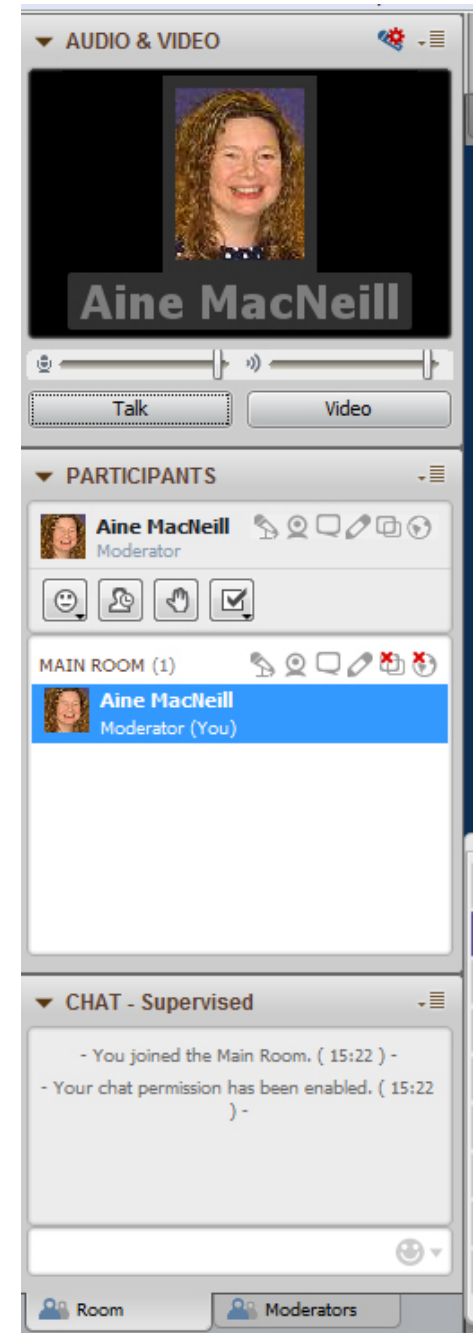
AUDIO & VIDEO

Aine MacNeill

Talk

Video

PARTICIPANTS

Aine MacNeill
Moderator

MAIN ROOM (1)

Aine MacNeill
Moderator (You)

CHAT - Supervised

- You joined the Main Room. ( 15:22 ) -

- Your chat permission has been enabled. ( 15:22 ) -

Room

Moderators